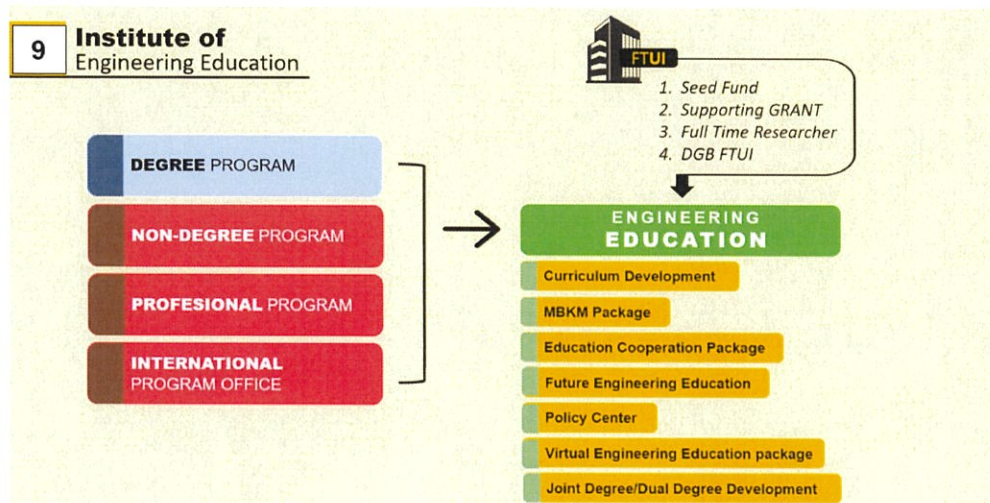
9 Institute of Engineering Education

FTUI

1. Seed Fund
2. Supporting GRANT
3. Full Time Researcher
4. DGB FTUI

DEGREE PROGRAM

NON-DEGREE PROGRAM

PROFESIONAL PROGRAM

INTERNATIONAL PROGRAM OFFICE

ENGINEERING EDUCATION

Curriculum Development

MBKM Package

Education Cooperation Package

Future Engineering Education

Policy Center

Virtual Engineering Education package

Joint Degree/Dual Degree Development